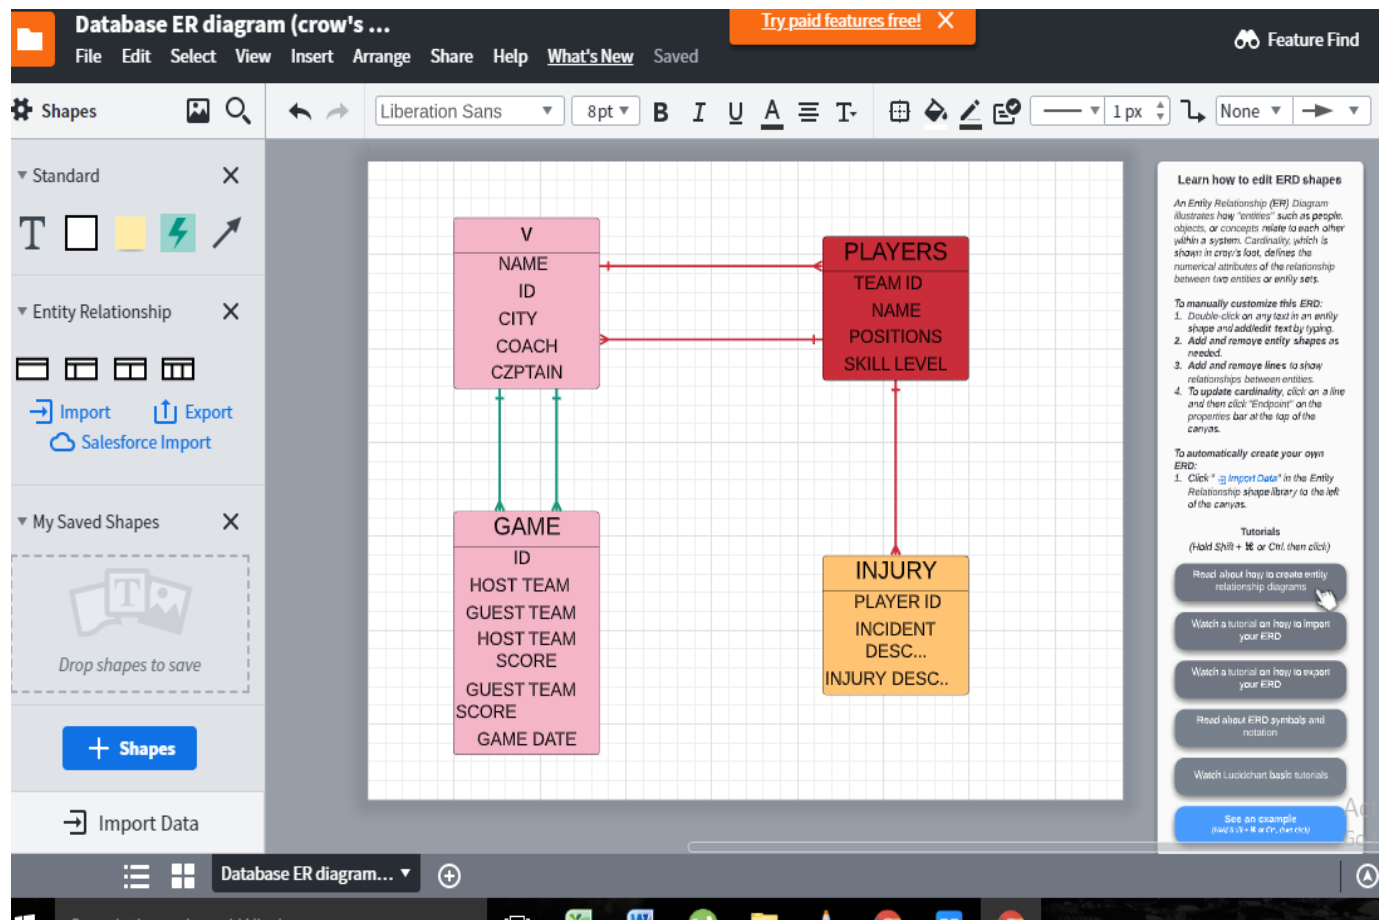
Database ER diagram (crow's ...

File Edit Select View Insert Arrange Share Help What's New Saved

Try paid features free!

Feature Find

Shapes

Liberation Sans 8pt B I U A T 1 px None

Standard

T

Entity Relationship

Import Export

Salesforce Import

My Saved Shapes

Drop shapes to save

+ Shapes

Import Data

| V |
|---|
| NAME |
| ID |
| CITY |
| COACH |
| CZPTAIN |

| PLAYERS |
|---|
| TEAM ID |
| NAME |
| POSITIONS |
| SKILL LEVEL |

| GAME |
|---|
| ID |
| HOST TEAM |
| GUEST TEAM |
| HOST TEAM SCORE |
| GUEST TEAM SCORE |
| GAME DATE |

| INJURY |
|---|
| PLAYER ID |
| INCIDENT DESC... |
| INJURY DESC.. |

Learn how to edit ERD shapes

An Entity Relationship (ER) Diagram illustrates how "entities" such as people, objects, or concepts relate to each other within a system. Cardinality, which is shown in crow's foot, defines the numerical attributes of the relationship between two entities or entity sets.

To manually customize this ERD:
1. Double-click on any text in an entity shape and add/edit text by typing.
2. Add and remove entity shapes as needed.
3. Add and remove lines to show relationships between entities.
4. To update cardinality, click on a line and then click "Endpoint" on the properties bar at the top of the canvas.

To automatically create your own ERD:
1. Click " Import Data" in the Entity Relationship shape library to the left of the canvas.

Tutorials
(Hold Shift + ⌘ or Ctrl, then click)

Read about how to create entity relationship diagrams

Watch a tutorial on how to import your ERD

Watch a tutorial on how to export your ERD

Read about ERD symbols and notation

Watch Lucidchart basic tutorials

See an example

Database ER diagram...